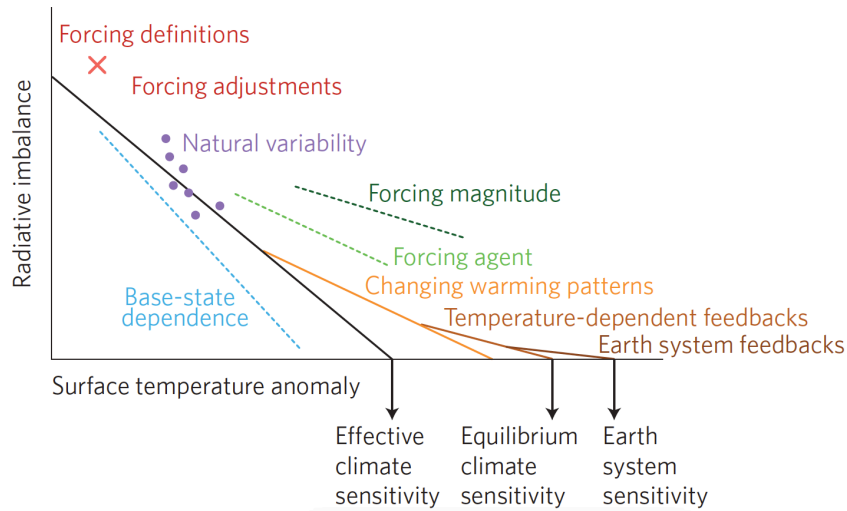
Forcing definitions

Forcing adjustments

Natural variability

Forcing magnitude

Forcing agent

Changing warming patterns

Temperature-dependent feedbacks

Earth system feedbacks

Base-state dependence

Radiative imbalance

Surface temperature anomaly

Effective climate sensitivity

Equilibrium climate sensitivity

Earth system sensitivity